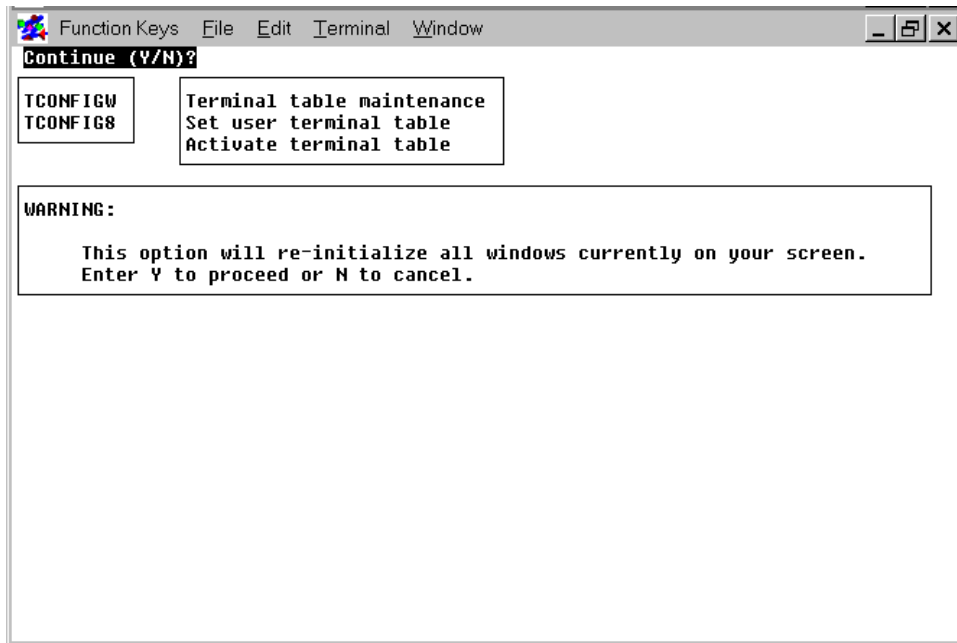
Function Keys File Edit Terminal Window

Continue (Y/N)?

TCONFIGW
TCONFIG8

Terminal table maintenance
Set user terminal table
Activate terminal table

WARNING:

This option will re-initialize all windows currently on your screen.
Enter Y to proceed or N to cancel.